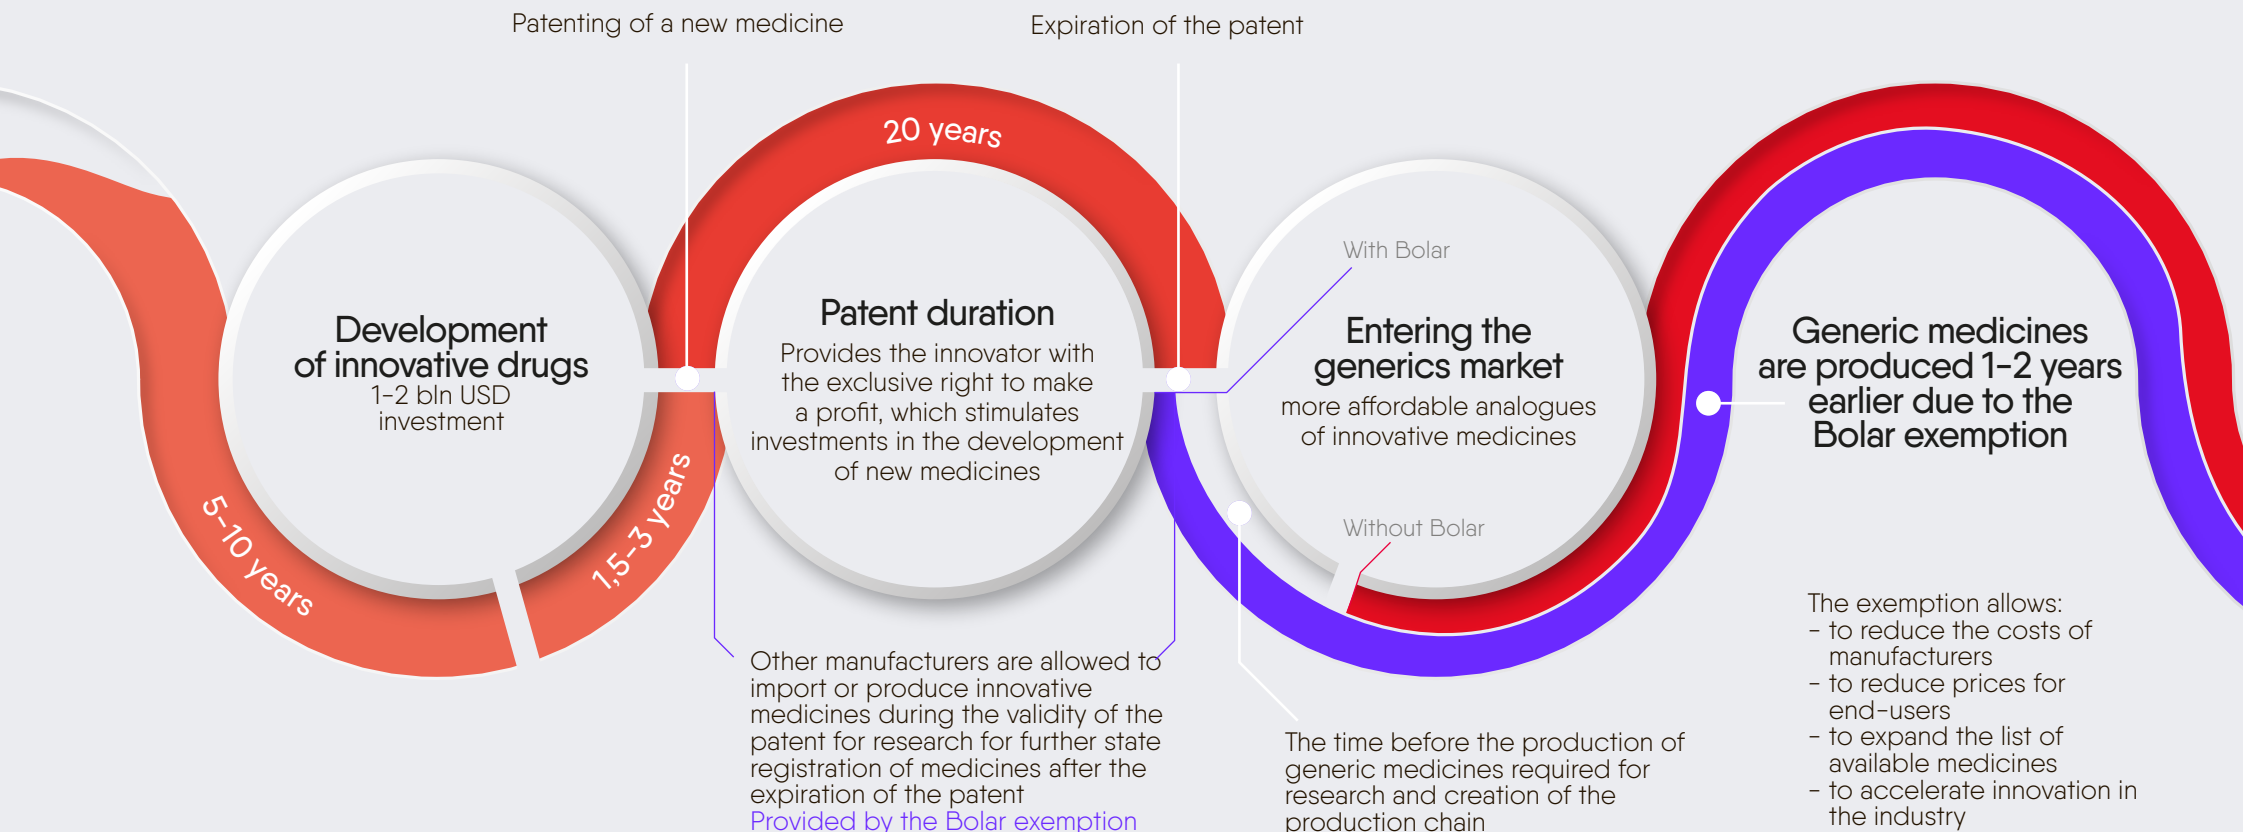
Patenting of a new medicine

Expiration of the patent

20 years

Development of innovative drugs
1–2 bln USD investment

5–10 years

1,5–3 years

Patent duration
Provides the innovator with the exclusive right to make a profit, which stimulates investments in the development of new medicines

With Bolar

Entering the generics market
more affordable analogues of innovative medicines

Without Bolar

Generic medicines are produced 1–2 years earlier due to the Bolar exemption

Other manufacturers are allowed to import or produce innovative medicines during the validity of the patent for research for further state registration of medicines after the expiration of the patent
Provided by the Bolar exemption

The time before the production of generic medicines required for research and creation of the production chain

The exemption allows:
– to reduce the costs of manufacturers
– to reduce prices for end-users
– to expand the list of available medicines
– to accelerate innovation in the industry